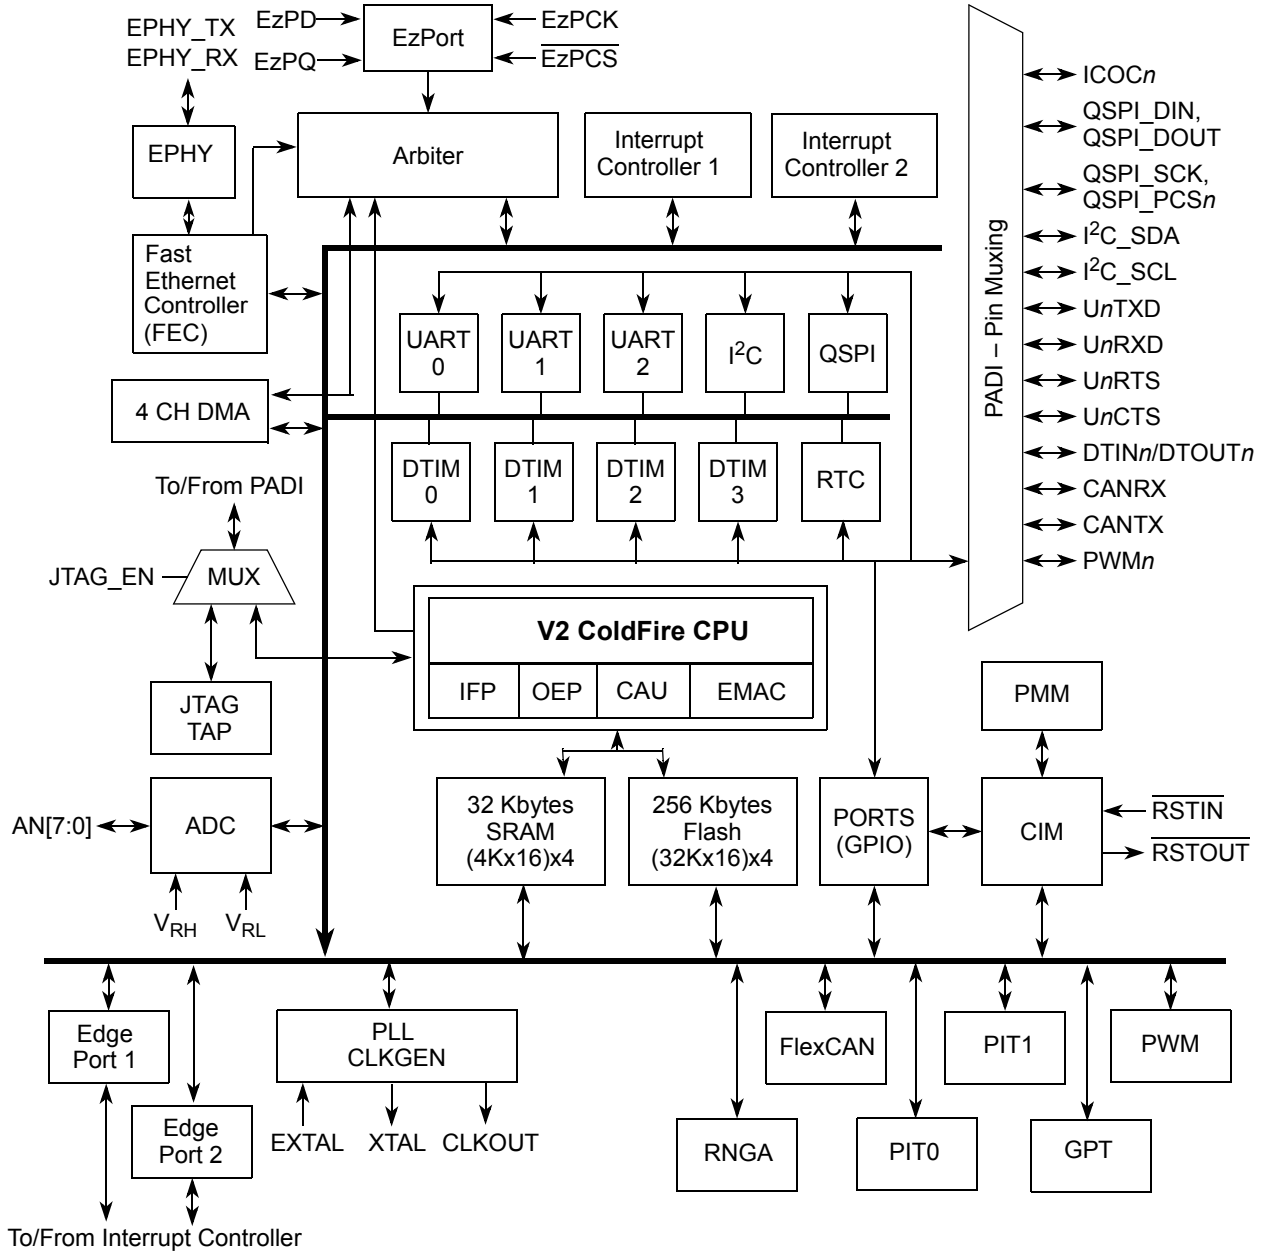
EPHY_TX
EPHY_RX
EzPD
EzPQ
EzPort
EzPCK
$\overline{EzPCS}$

EPHY
Arbiter
Interrupt Controller 1
Interrupt Controller 2

Fast Ethernet Controller (FEC)

UART 0
UART 1
UART 2
I$^2$C
QSPI

4 CH DMA

DTIM 0
DTIM 1
DTIM 2
DTIM 3
RTC

To/From PADI
JTAG_EN
MUX

V2 ColdFire CPU
IFP
OEP
CAU
EMAC

JTAG TAP

PADI – Pin Muxing

ICOC*n*
QSPI_DIN, QSPI_DOUT
QSPI_SCK, QSPI_PCS*n*
I$^2$C_SDA
I$^2$C_SCL
U*n*TXD
U*n*RXD
U*n*RTS
U*n*CTS
DTIN*n*/DTOUT*n*
CANRX
CANTX
PWM*n*

PMM

AN[7:0]
ADC
$V_{RH}$
$V_{RL}$

32 Kbytes SRAM (4Kx16)x4
256 Kbytes Flash (32Kx16)x4
PORTS (GPIO)
CIM
$\overline{RSTIN}$
$\overline{RSTOUT}$

Edge Port 1
Edge Port 2
PLL CLKGEN
EXTAL
XTAL
CLKOUT
FlexCAN
PIT1
PWM
RNGA
PIT0
GPT

To/From Interrupt Controller